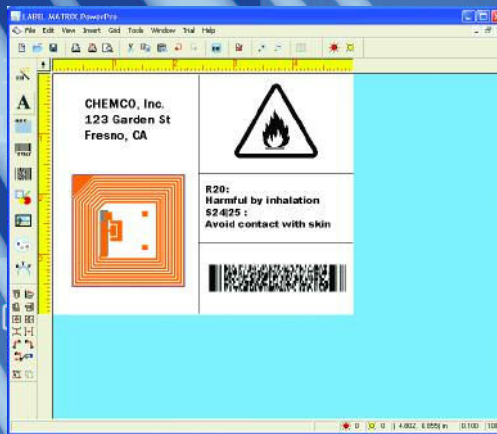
LABEL MATRIX PowerPro

File Edit View Insert Grid Tools Window Trial Help

CHEMCO, Inc.
123 Garden St
Fresno, CA

R20:
Harmful by inhalation
S24|25 :
Avoid contact with skin

0 0 4.802, 0.959 in 0.100 100